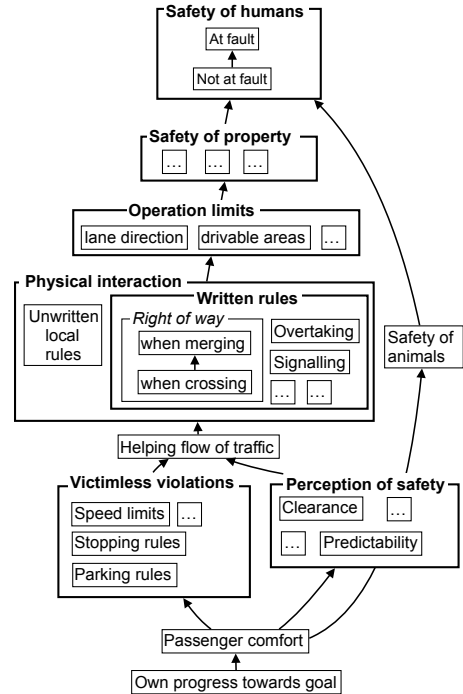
Safety of humans
At fault
Not at fault

Safety of property
… … …

Operation limits
lane direction
drivable areas
…

Physical interaction
Unwritten local rules
Written rules
Right of way
when merging
when crossing
Overtaking
Signalling
… …

Safety of animals

Helping flow of traffic

Victimless violations
Speed limits
…
Stopping rules
Parking rules

Perception of safety
Clearance
…
…
Predictability

Passenger comfort

Own progress towards goal